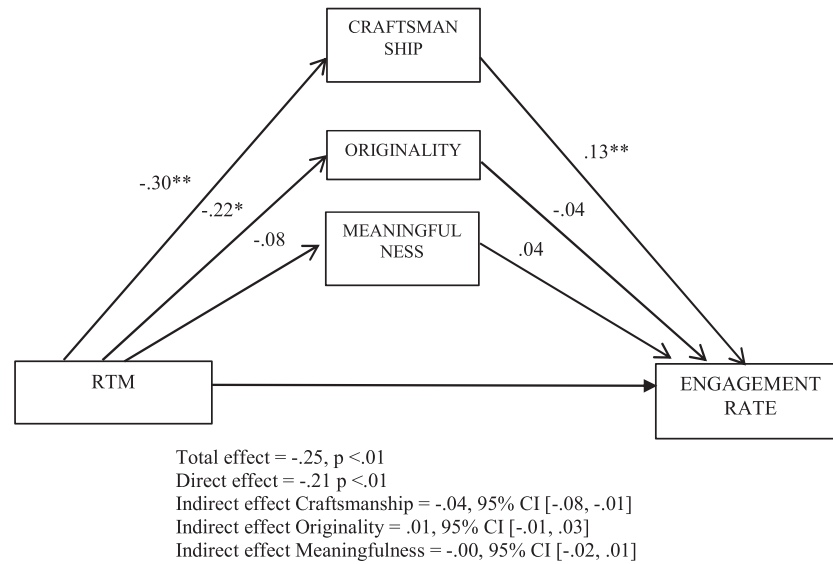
CRAFTSMAN SHIP

ORIGINALITY

MEANINGFUL NESS

-.30**

-.22*

-.08

.13**

-.04

.04

RTM

ENGAGEMENT RATE

Total effect = -.25, p <.01
Direct effect = -.21 p <.01
Indirect effect Craftsmanship = -.04, 95% CI [-.08, -.01]
Indirect effect Originality = .01, 95% CI [-.01, .03]
Indirect effect Meaningfulness = -.00, 95% CI [-.02, .01]